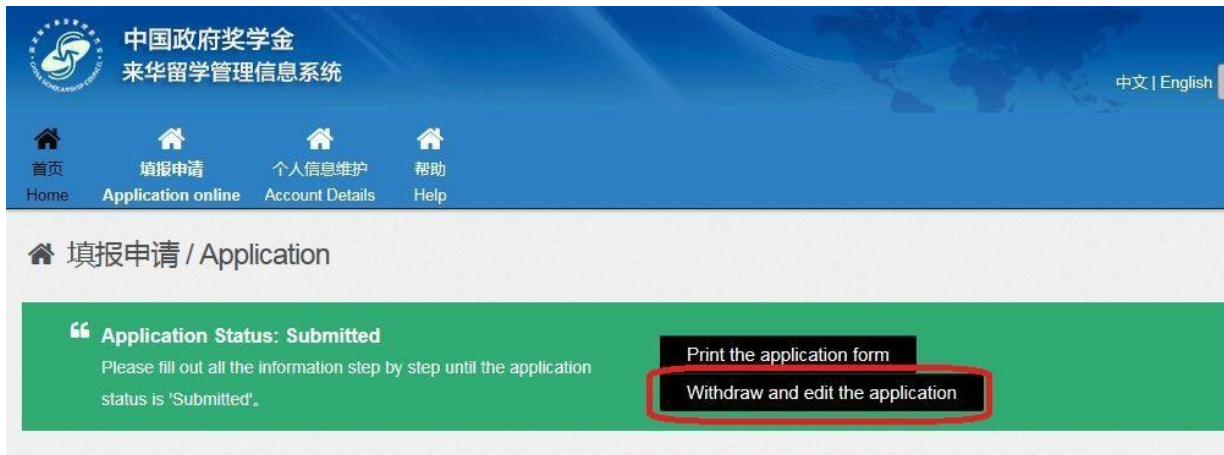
中国政府奖学金
来华留学管理信息系统

中文 | English

首页
Home

填报申请
Application online

个人信息维护
Account Details

帮助
Help

填报申请 / Application

Application Status: Submitted
Please fill out all the information step by step until the application status is 'Submitted'。

Print the application form

Withdraw and edit the application